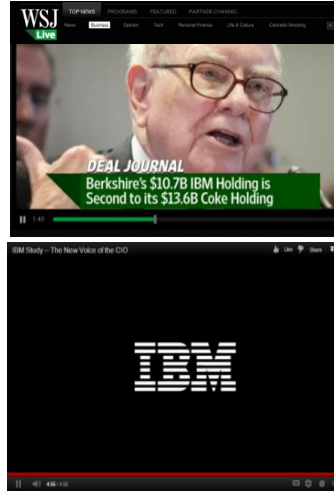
WSJ Live

TOP NEWS PROGRAMS FEATURED PARTNER CHANNEL

News Business Opinion Tech Personal Finance Life & Culture Colorado Shooting

DEAL JOURNAL

Berkshire's $10.7B IBM Holding is Second to its $13.6B Coke Holding

1:41

IBM Study – The New Voice of the CIO

Like Share

IBM

4:56 / 4:56